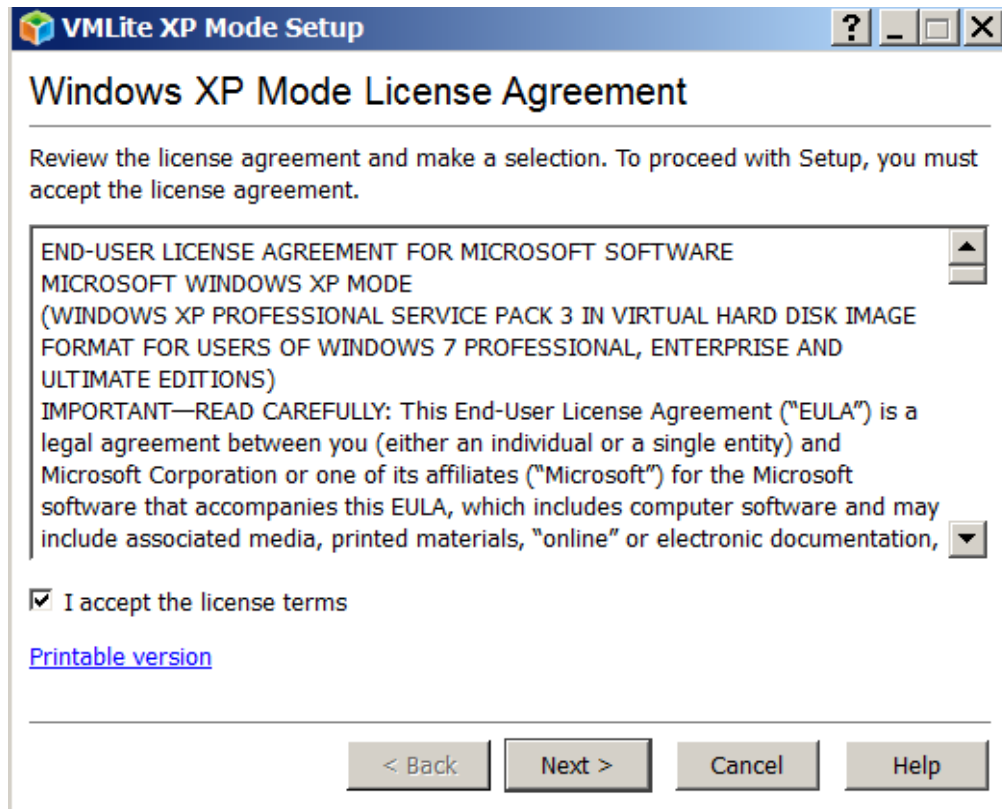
VMLite XP Mode Setup

?

Windows XP Mode License Agreement

Review the license agreement and make a selection. To proceed with Setup, you must accept the license agreement.

END-USER LICENSE AGREEMENT FOR MICROSOFT SOFTWARE
MICROSOFT WINDOWS XP MODE
(WINDOWS XP PROFESSIONAL SERVICE PACK 3 IN VIRTUAL HARD DISK IMAGE FORMAT FOR USERS OF WINDOWS 7 PROFESSIONAL, ENTERPRISE AND ULTIMATE EDITIONS)
IMPORTANT—READ CAREFULLY: This End-User License Agreement ("EULA") is a legal agreement between you (either an individual or a single entity) and Microsoft Corporation or one of its affiliates ("Microsoft") for the Microsoft software that accompanies this EULA, which includes computer software and may include associated media, printed materials, "online" or electronic documentation,

I accept the license terms

Printable version

< Back

Next >

Cancel

Help